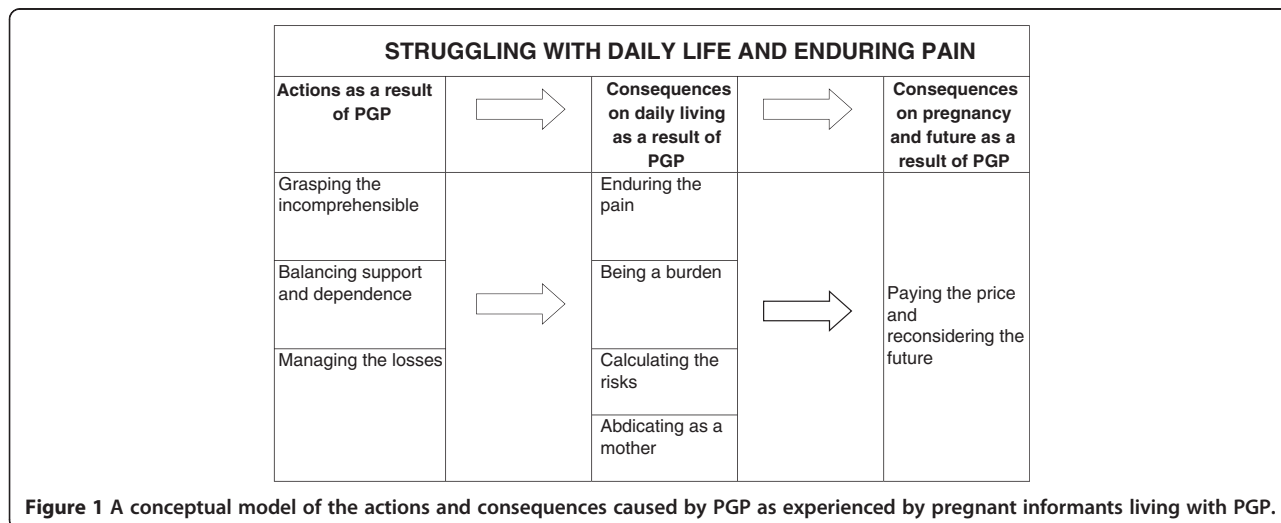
STRUGGLING WITH DAILY LIFE AND ENDURING PAIN

| Actions as a result of PGP | | Consequences on daily living as a result of PGP | | Consequences on pregnancy and future as a result of PGP |
|---|---|---|---|---|
| Grasping the incomprehensible | | Enduring the pain | | Paying the price and reconsidering the future |
| Balancing support and dependence | | Being a burden | | |
| Managing the losses | | Calculating the risks | | |
| | | Abdicating as a mother | | |

Figure 1 A conceptual model of the actions and consequences caused by PGP as experienced by pregnant informants living with PGP.